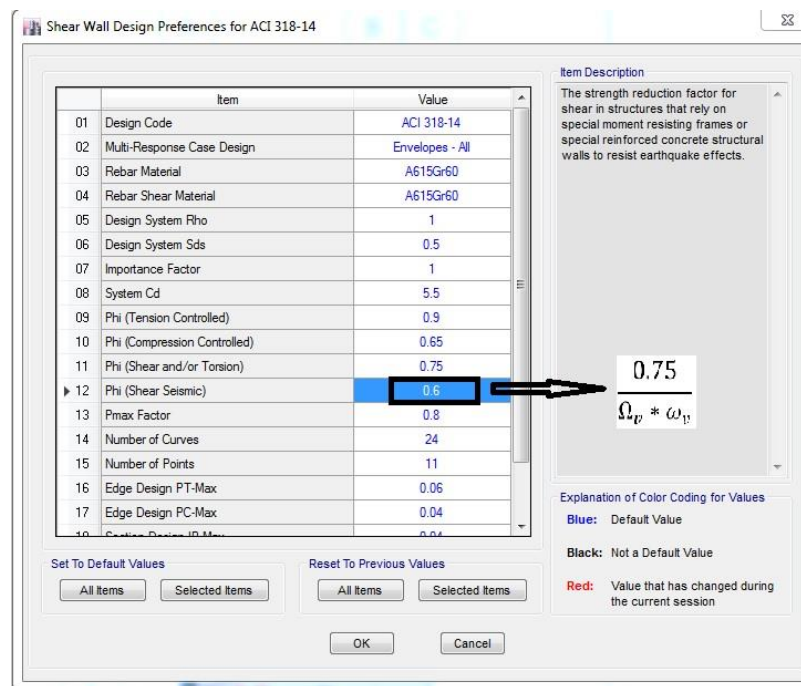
Shear Wall Design Preferences for ACI 318-14

| | Item | Value |
|---|---|---|
| 01 | Design Code | ACI 318-14 |
| 02 | Multi-Response Case Design | Envelopes - All |
| 03 | Rebar Material | A615Gr60 |
| 04 | Rebar Shear Material | A615Gr60 |
| 05 | Design System Rho | 1 |
| 06 | Design System Sds | 0.5 |
| 07 | Importance Factor | 1 |
| 08 | System Cd | 5.5 |
| 09 | Phi (Tension Controlled) | 0.9 |
| 10 | Phi (Compression Controlled) | 0.65 |
| 11 | Phi (Shear and/or Torsion) | 0.75 |
| 12 | Phi (Shear Seismic) | 0.6 |
| 13 | Pmax Factor | 0.8 |
| 14 | Number of Curves | 24 |
| 15 | Number of Points | 11 |
| 16 | Edge Design PT-Max | 0.06 |
| 17 | Edge Design PC-Max | 0.04 |
| 18 | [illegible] | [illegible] |

$\frac{0.75}{\Omega_v * \omega_v}$

Item Description
The strength reduction factor for shear in structures that rely on special moment resisting frames or special reinforced concrete structural walls to resist earthquake effects.

Explanation of Color Coding for Values
Blue: Default Value
Black: Not a Default Value
Red: Value that has changed during the current session

Set To Default Values
All Items Selected Items

Reset To Previous Values
All Items Selected Items

OK Cancel